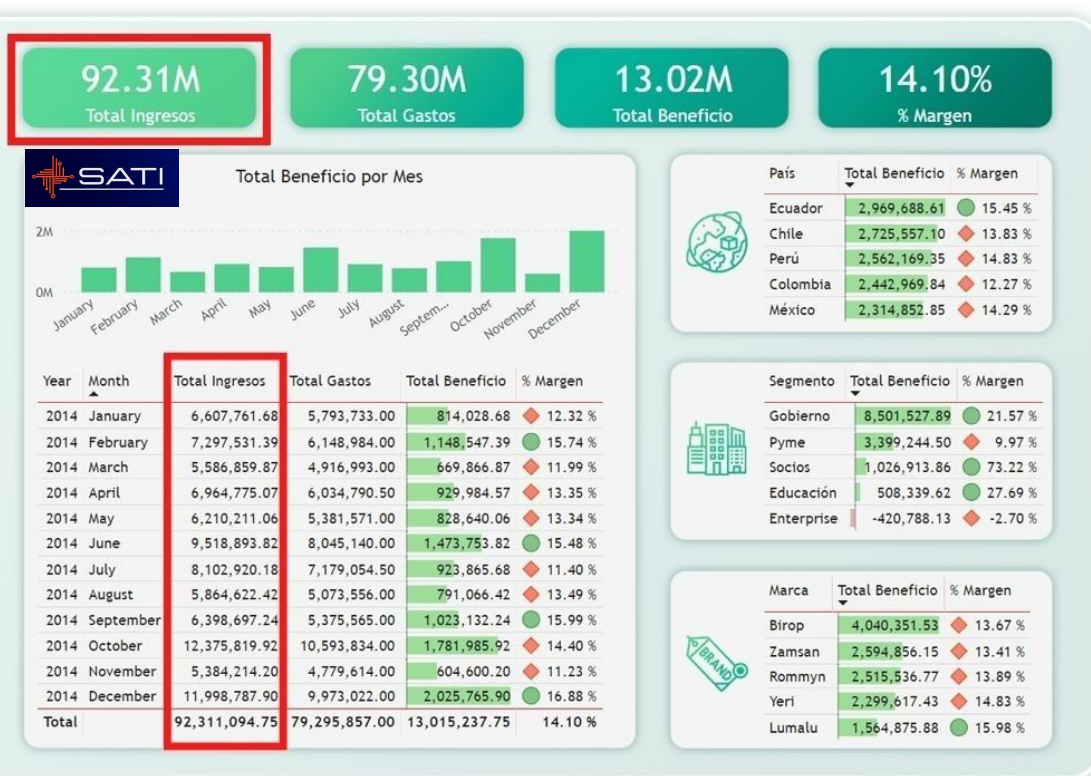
92.31M
Total Ingresos

79.30M
Total Gastos

13.02M
Total Beneficio

14.10%
% Margen

SATI

Total Beneficio por Mes

2M
0M
January February March April May June July August Septem... October November December

| Year | Month | Total Ingresos | Total Gastos | Total Beneficio | % Margen |
|---|---|---|---|---|---|
| 2014 | January | 6,607,761.68 | 5,793,733.00 | 814,028.68 | 12.32 % |
| 2014 | February | 7,297,531.39 | 6,148,984.00 | 1,148,547.39 | 15.74 % |
| 2014 | March | 5,586,859.87 | 4,916,993.00 | 669,866.87 | 11.99 % |
| 2014 | April | 6,964,775.07 | 6,034,790.50 | 929,984.57 | 13.35 % |
| 2014 | May | 6,210,211.06 | 5,381,571.00 | 828,640.06 | 13.34 % |
| 2014 | June | 9,518,893.82 | 8,045,140.00 | 1,473,753.82 | 15.48 % |
| 2014 | July | 8,102,920.18 | 7,179,054.50 | 923,865.68 | 11.40 % |
| 2014 | August | 5,864,622.42 | 5,073,556.00 | 791,066.42 | 13.49 % |
| 2014 | September | 6,398,697.24 | 5,375,565.00 | 1,023,132.24 | 15.99 % |
| 2014 | October | 12,375,819.92 | 10,593,834.00 | 1,781,985.92 | 14.40 % |
| 2014 | November | 5,384,214.20 | 4,779,614.00 | 604,600.20 | 11.23 % |
| 2014 | December | 11,998,787.90 | 9,973,022.00 | 2,025,765.90 | 16.88 % |
| Total | | 92,311,094.75 | 79,295,857.00 | 13,015,237.75 | 14.10 % |

| País | Total Beneficio | % Margen |
|---|---|---|
| Ecuador | 2,969,688.61 | 15.45 % |
| Chile | 2,725,557.10 | 13.83 % |
| Perú | 2,562,169.35 | 14.83 % |
| Colombia | 2,442,969.84 | 12.27 % |
| México | 2,314,852.85 | 14.29 % |

| Segmento | Total Beneficio | % Margen |
|---|---|---|
| Gobierno | 8,501,527.89 | 21.57 % |
| Pyme | 3,399,244.50 | 9.97 % |
| Socios | 1,026,913.86 | 73.22 % |
| Educación | 508,339.62 | 27.69 % |
| Enterprise | -420,788.13 | -2.70 % |

BRAND

| Marca | Total Beneficio | % Margen |
|---|---|---|
| Birop | 4,040,351.53 | 13.67 % |
| Zamsan | 2,594,856.15 | 13.41 % |
| Rommyn | 2,515,536.77 | 13.89 % |
| Yeri | 2,299,617.43 | 14.83 % |
| Lumalu | 1,564,875.88 | 15.98 % |